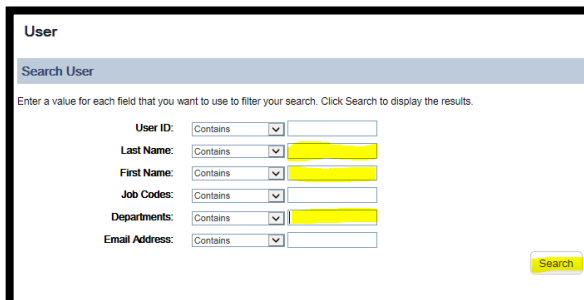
User

Search User

Enter a value for each field that you want to use to filter your search. Click Search to display the results.

| | | |
|---|---|---|
| User ID: | Contains | |
| Last Name: | Contains | |
| First Name: | Contains | |
| Job Codes: | Contains | |
| Departments: | Contains | |
| Email Address: | Contains | |

Search